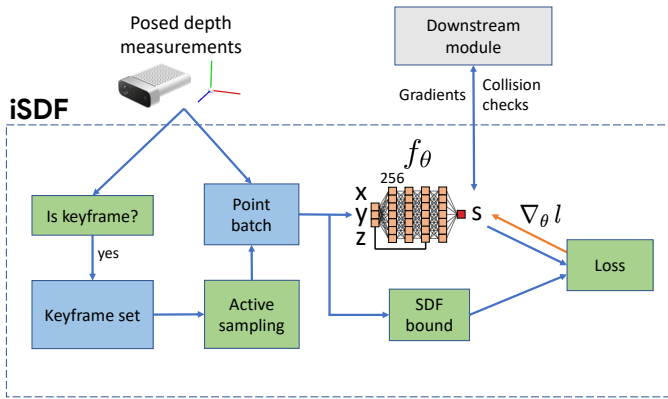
Posed depth measurements

Downstream module

Gradients

Collision checks

iSDF

$f_\theta$

256

Is keyframe?

Point batch

x

y

z

s

$\nabla_\theta l$

yes

Loss

Keyframe set

Active sampling

SDF bound